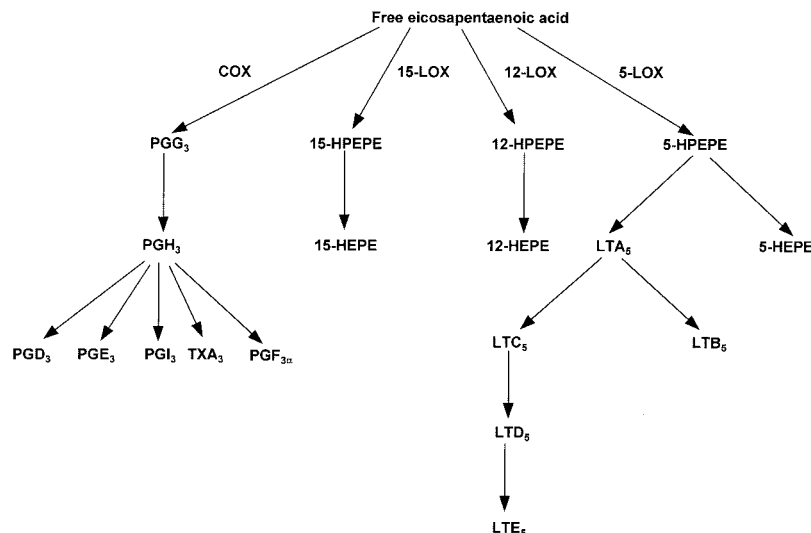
Free eicosapentaenoic acid

COX

15-LOX

12-LOX

5-LOX

PGG$_3$

15-HPEPE

12-HPEPE

5-HPEPE

PGH$_3$

15-HEPE

12-HEPE

LTA$_5$

5-HEPE

PGD$_3$ PGE$_3$ PGI$_3$ TXA$_3$ PGF$_{3\alpha}$

LTC$_5$

LTB$_5$

LTD$_5$

LTE$_5$